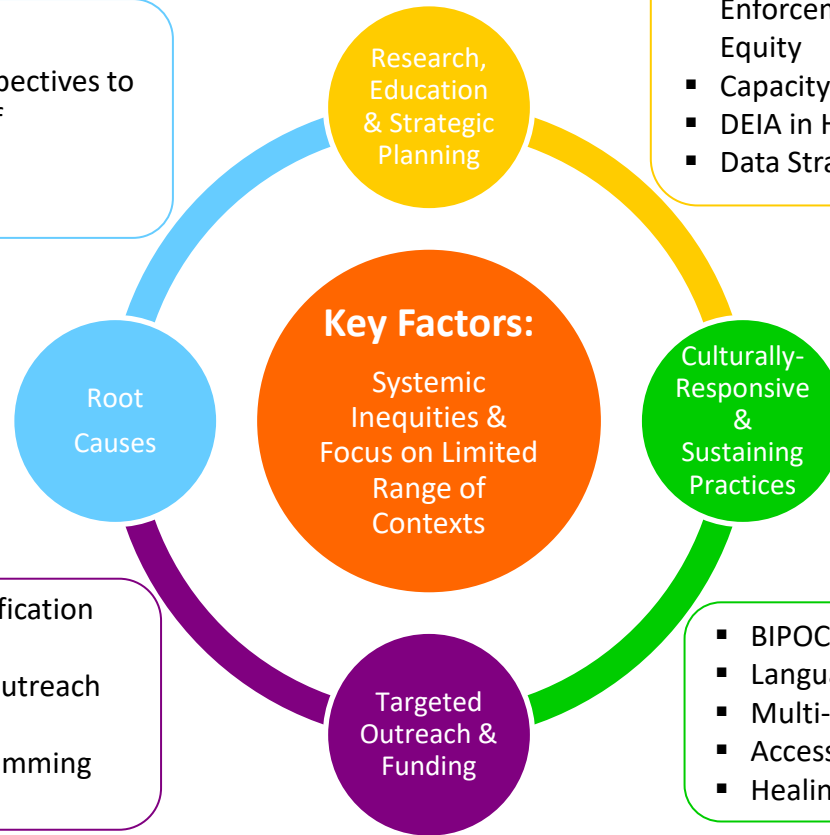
pectives to
f

Enforcem
Equity
▪ Capacity
▪ DEIA in H
▪ Data Stra

Research, Education & Strategic Planning

Key Factors:

Systemic Inequities & Focus on Limited Range of Contexts

Root Causes

Culturally-Responsive & Sustaining Practices

fication
utreach
mming

Targeted Outreach & Funding

▪ BIPOC
▪ Langu
▪ Multi-
▪ Access
▪ Healin